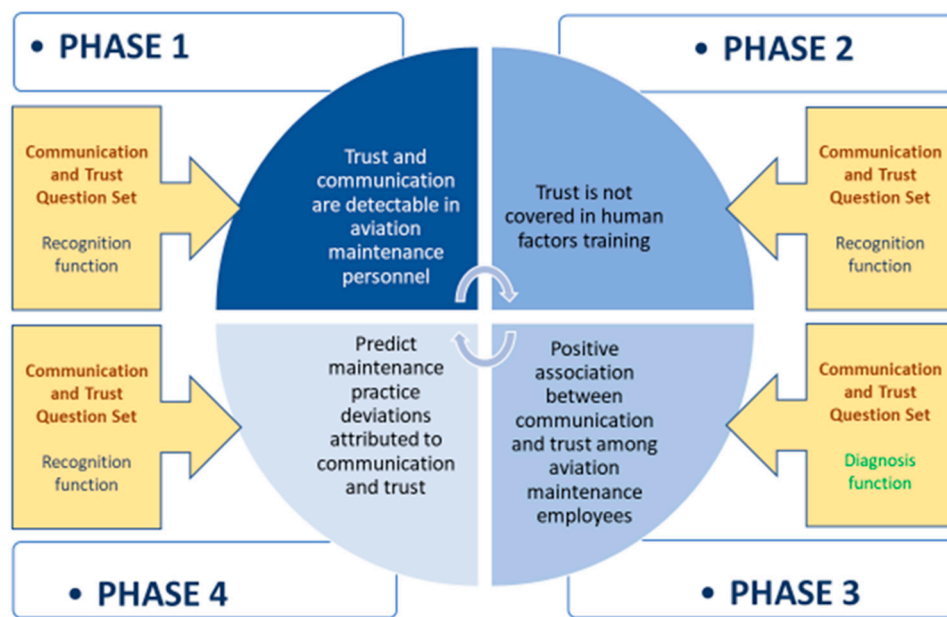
• PHASE 1

• PHASE 2

Communication and Trust Question Set

Recognition function

Trust and communication are detectable in aviation maintenance personnel

Trust is not covered in human factors training

Communication and Trust Question Set

Recognition function

Communication and Trust Question Set

Recognition function

Predict maintenance practice deviations attributed to communication and trust

Positive association between communication and trust among aviation maintenance employees

Communication and Trust Question Set

Diagnosis function

• PHASE 4

• PHASE 3